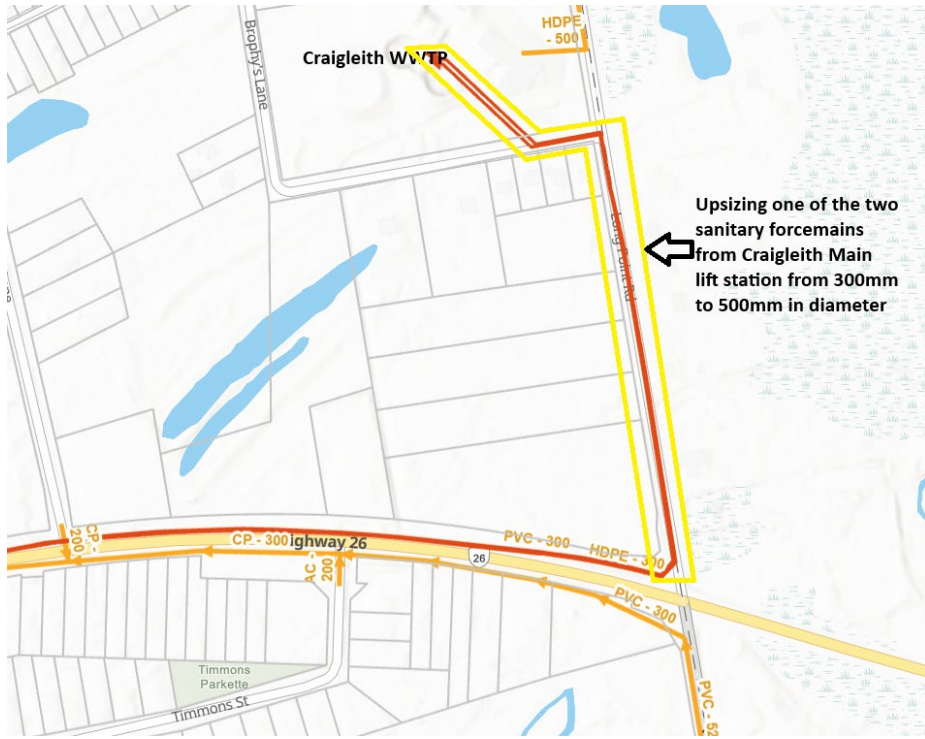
Craigleith WWTP

HDPE - 500

Brophy's Lane

Long Point Rd

Upsizing one of the two sanitary forcemains from Craigleith Main lift station from 300mm to 500mm in diameter

CP - 200

CP - 300

ighway 26

AC - 200

PVC - 300

HDPE - 300

26

PVC - 300

Timmons Parkette

Timmons St

PVC - 5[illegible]